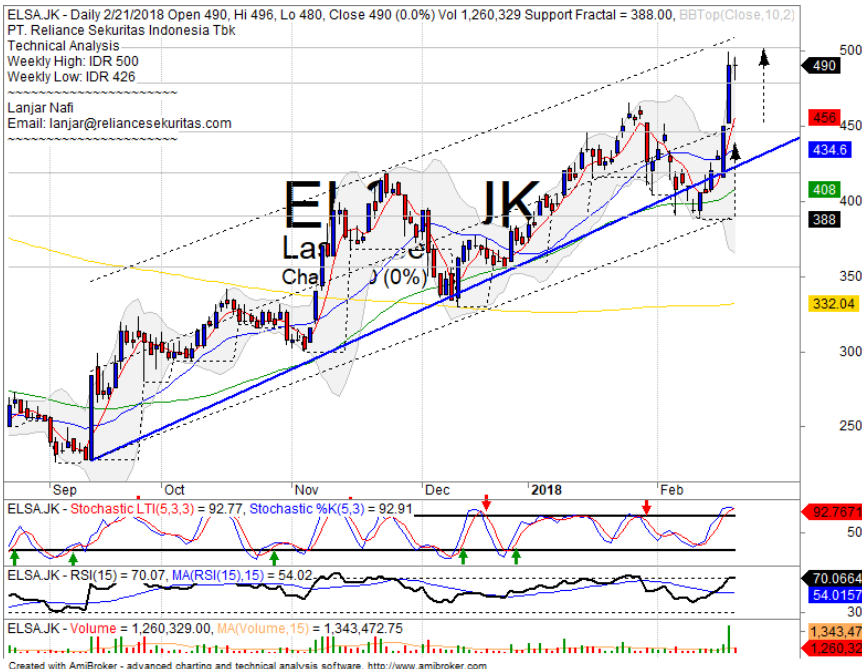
ELSA.JK - Daily 2/21/2018 Open 490, Hi 496, Lo 480, Close 490 (0.0%) Vol 1,260,329 Support Fractal = 388.00, BBTop(Close,10,2)
PT. Reliance Sekuritas Indonesia Tbk
Technical Analysis
Weekly High: IDR 500
Weekly Low: IDR 426
~~~~~~~~~~~~~~~~~~~~~~
Lanjar Nafi
Email: lanjar@reliancesekuritas.com
~~~~~~~~~~~~~~~~~~~~~~

EL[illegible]JK
La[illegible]e
Cha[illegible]0 (0%)

500
490
456
450
434.6
408
400
388
350
332.04
300
250

Sep
Oct
Nov
Dec
2018
Feb

ELSA.JK - Stochastic LTI(5,3,3) = 92.77, Stochastic %K(5,3) = 92.91
92.7671
50

ELSA.JK - RSI(15) = 70.07, MA(RSI(15),15) = 54.02
70.0664
54.0157
30

ELSA.JK - Volume = 1,260,329.00, MA(Volume,15) = 1,343,472.75
1,343,47
1,260,32

Created with AmiBroker - advanced charting and technical analysis software. http://www.amibroker.com